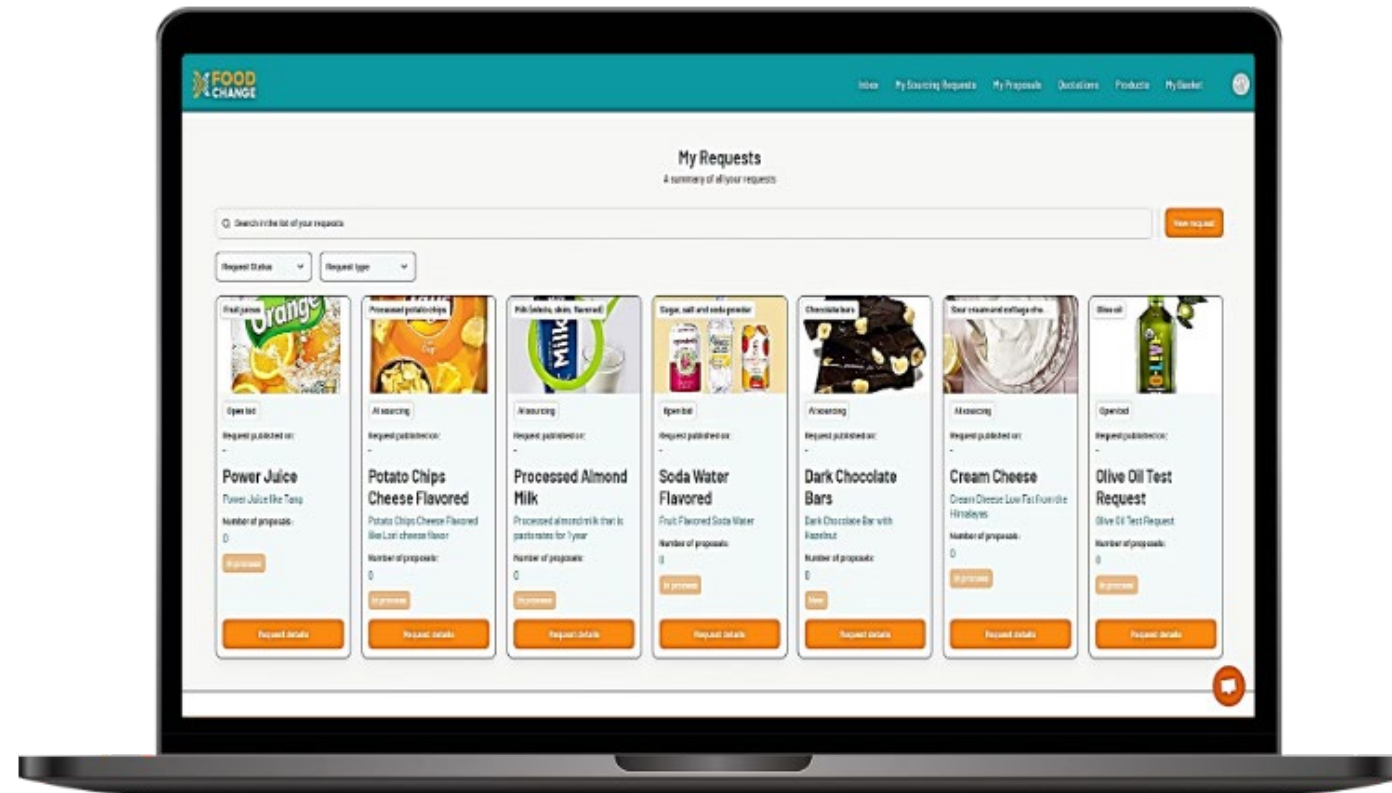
FOOD CHANGE

Inbox My Sourcing Requests My Proposals Quotations Products My Basket

My Requests
A summary of all your requests

Search in the list of your requests

New request

Request Status Request type

Fruit juices
Open bid
Request published on:
-
Power Juice
Power Juice like Tang
Number of proposals:
0
In process
Request details

Processed potato chips
AI sourcing
Request published on:
-
Potato Chips Cheese Flavored
Potato Chips Cheese Flavored like Lori cheese flavor
Number of proposals:
0
In process
Request details

Milk (whole, skim, flavored)
AI sourcing
Request published on:
-
Processed Almond Milk
Processed almond milk that is pasteurized for 1 year
Number of proposals:
0
In process
Request details

Sugar, salt and soda powder
Open bid
Request published on:
-
Soda Water Flavored
Fruit Flavored Soda Water
Number of proposals:
0
In process
Request details

Chocolate bars
AI sourcing
Request published on:
-
Dark Chocolate Bars
Dark Chocolate Bar with Hazelnut
Number of proposals:
0
New
Request details

Sour cream and cottage che...
AI sourcing
Request published on:
-
Cream Cheese
Cream Cheese Low Fat from the Himalayas
Number of proposals:
0
In process
Request details

Olive oil
Open bid
Request published on:
-
Olive Oil Test Request
Olive Oil Test Request
Number of proposals:
0
In process
Request details